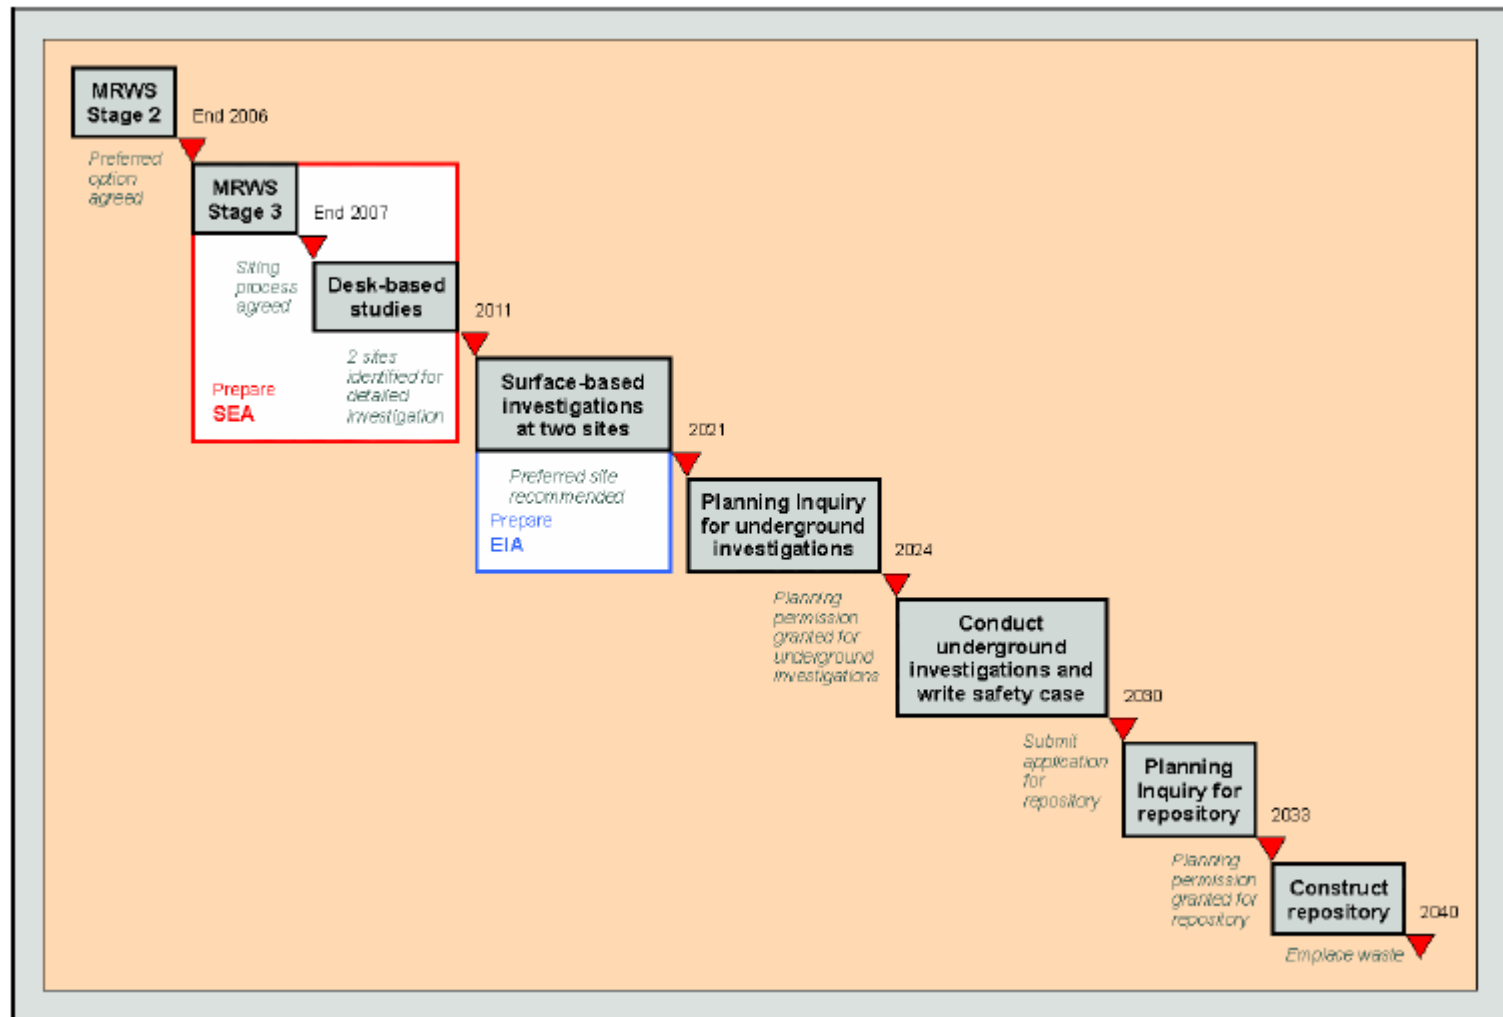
MRWS Stage 2

End 2006

Preferred option agreed

MRWS Stage 3

End 2007

Siting process agreed

Desk-based studies

2011

2 sites identified for detailed investigation

Prepare SEA

Surface-based investigations at two sites

2021

Preferred site recommended

Prepare EIA

Planning Inquiry for underground investigations

2024

Planning permission granted for underground investigations

Conduct underground investigations and write safety case

2030

Submit application for repository

Planning Inquiry for repository

2033

Planning permission granted for repository

Construct repository

2040

Emplace waste